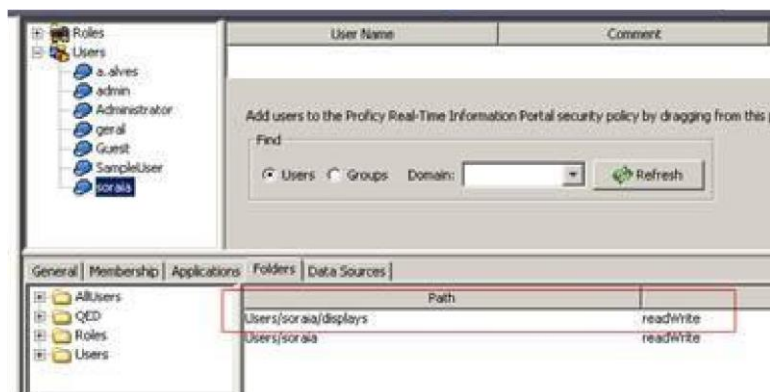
Roles
Users
a.alves
admin
Administrator
geral
Guest
SampleUser
soraia

| User Name | Comment |
|---|---|

Add users to the Proficy Real-Time Information Portal security policy by dragging from this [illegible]

Find
Users Groups Domain:
Refresh

General Membership Applications Folders Data Sources

AllUsers
QED
Roles
Users

| Path | |
|---|---|
| Users/soraia/displays | readWrite |
| Users/soraia | readWrite |